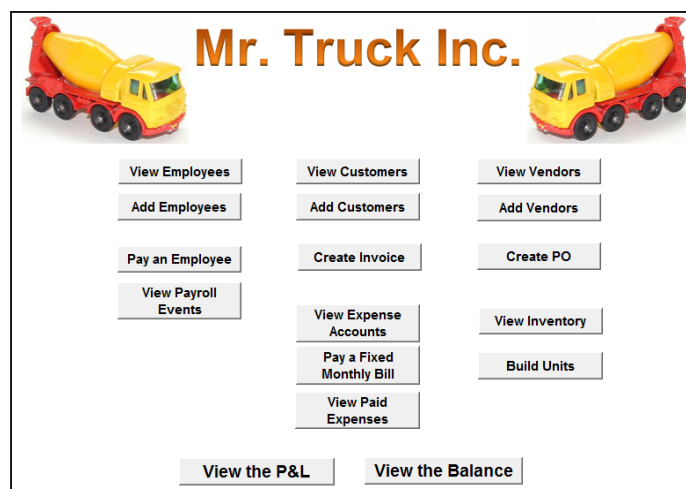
Mr. Truck Inc.

View Employees

Add Employees

Pay an Employee

View Payroll Events

View Customers

Add Customers

Create Invoice

View Expense Accounts

Pay a Fixed Monthly Bill

View Paid Expenses

View Vendors

Add Vendors

Create PO

View Inventory

Build Units

View the P&L

View the Balance